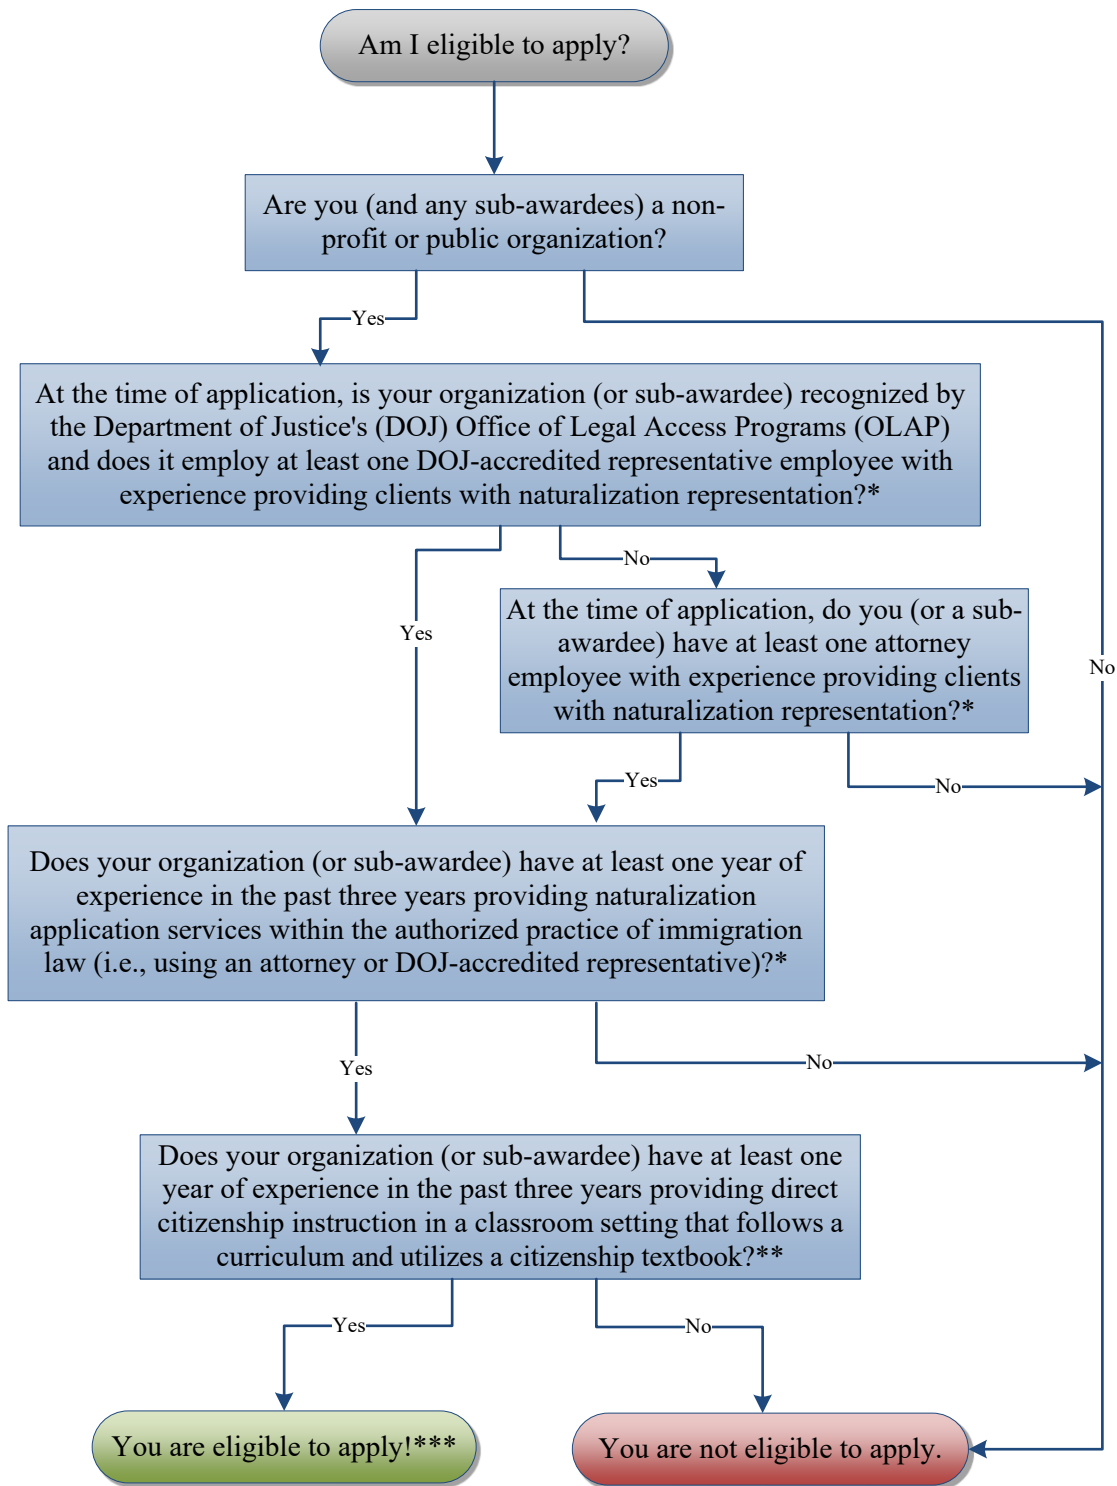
Am I eligible to apply?

Are you (and any sub-awardees) a non-profit or public organization?

Yes

No

At the time of application, is your organization (or sub-awardee) recognized by the Department of Justice's (DOJ) Office of Legal Access Programs (OLAP) and does it employ at least one DOJ-accredited representative employee with experience providing clients with naturalization representation?*

No

Yes

At the time of application, do you (or a sub-awardee) have at least one attorney employee with experience providing clients with naturalization representation?*

Yes

No

Does your organization (or sub-awardee) have at least one year of experience in the past three years providing naturalization application services within the authorized practice of immigration law (i.e., using an attorney or DOJ-accredited representative)?*

Yes

No

Does your organization (or sub-awardee) have at least one year of experience in the past three years providing direct citizenship instruction in a classroom setting that follows a curriculum and utilizes a citizenship textbook?**

Yes

No

You are eligible to apply!***

You are not eligible to apply.